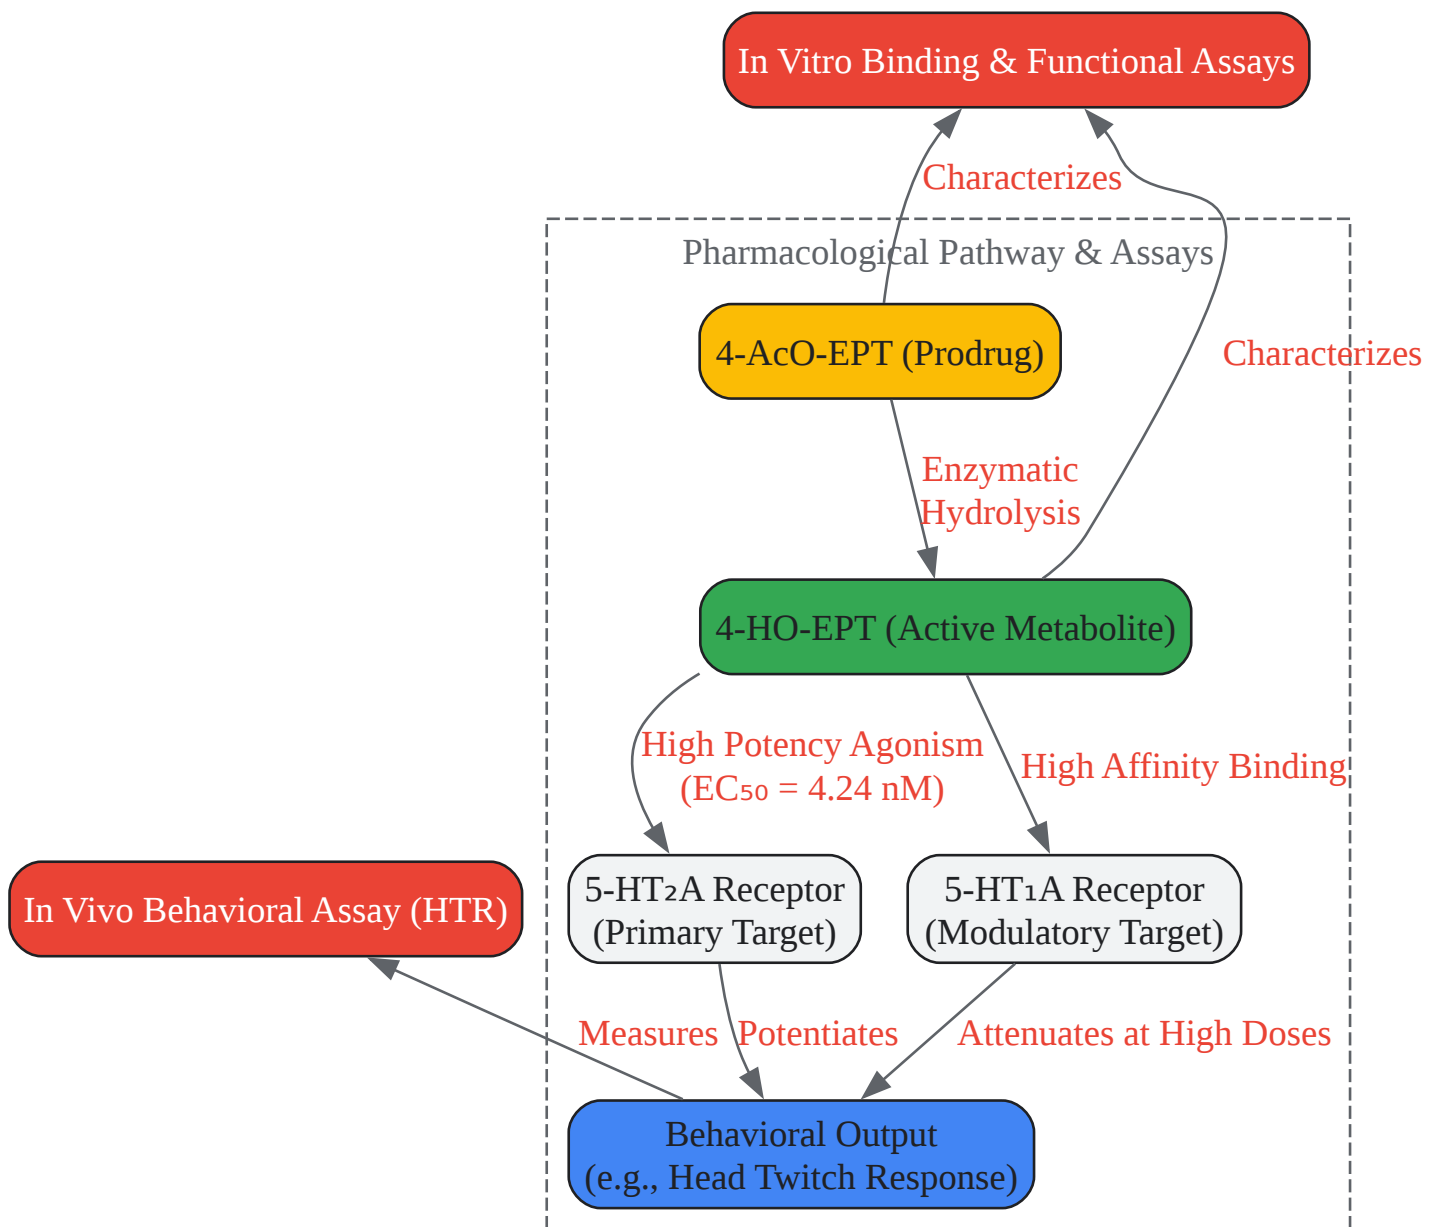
In Vitro Binding & Functional Assays

Characterizes

Pharmacological Pathway & Assays

Characterizes

4-AcO-EPT (Prodrug)

Enzymatic Hydrolysis

4-HO-EPT (Active Metabolite)

High Potency Agonism ($EC_{50}$ = 4.24 nM)

High Affinity Binding

In Vivo Behavioral Assay (HTR)

$5\text{-}HT_{2}A$ Receptor (Primary Target)

$5\text{-}HT_{1}A$ Receptor (Modulatory Target)

Measures

Potentiates

Attenuates at High Doses

Behavioral Output (e.g., Head Twitch Response)